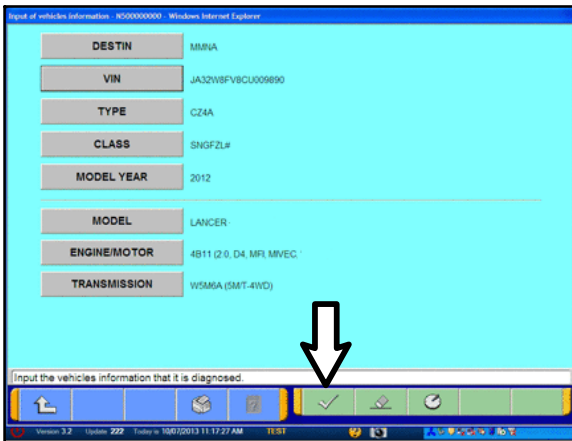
Input of vehicles information - N500000000 - Windows Internet Explorer

| DESTIN | MMNA |
|---|---|
| VIN | JA32W8FV8CU009890 |
| TYPE | CZ4A |
| CLASS | SNGFZL# |
| MODEL YEAR | 2012 |

| MODEL | LANCER |
|---|---|
| ENGINE/MOTOR | 4B11 (2.0, D4, MFI, MIVEC, |
| TRANSMISSION | W5M6A (5M/T-4WD) |

Input the vehicles information that it is diagnosed.

Version 3.2 Update 222 Today is 10/07/2013 11:17:27 AM TEST